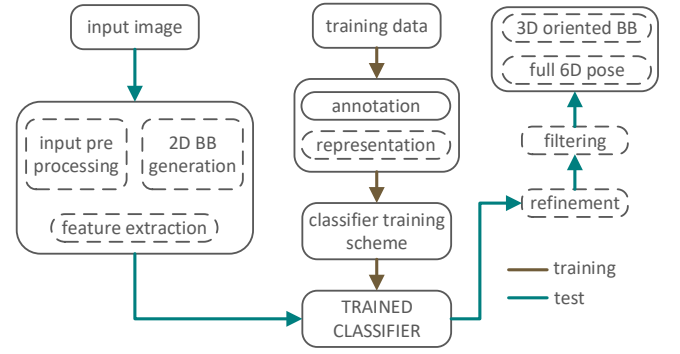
input image

input pre processing

2D BB generation

feature extraction

training data

annotation

representation

classifier training scheme

TRAINED CLASSIFIER

3D oriented BB

full 6D pose

filtering

refinement

training

test